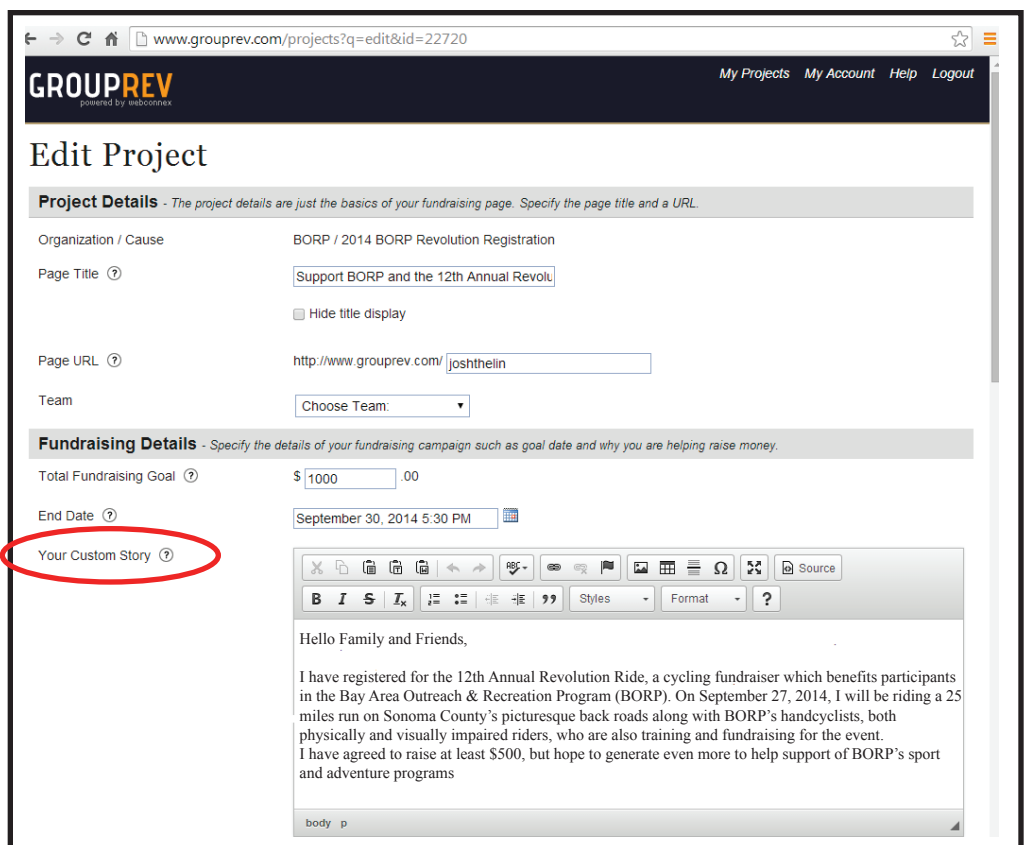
www.grouprev.com/projects?q=edit&id=22720

GROUPREV
powered by webconnex

My Projects My Account Help Logout

Edit Project

Project Details - The project details are just the basics of your fundraising page. Specify the page title and a URL.

Organization / Cause BORP / 2014 BORP Revolution Registration

Page Title ? Support BORP and the 12th Annual Revolu

Hide title display

Page URL ? http://www.grouprev.com/ joshthelin

Team Choose Team:

Fundraising Details - Specify the details of your fundraising campaign such as goal date and why you are helping raise money.

Total Fundraising Goal ? $ 1000 .00

End Date ? September 30, 2014 5:30 PM

Your Custom Story ?

Source

Styles Format ?

Hello Family and Friends,

I have registered for the 12th Annual Revolution Ride, a cycling fundraiser which benefits participants in the Bay Area Outreach & Recreation Program (BORP). On September 27, 2014, I will be riding a 25 miles run on Sonoma County's picturesque back roads along with BORP's handcyclists, both physically and visually impaired riders, who are also training and fundraising for the event.
I have agreed to raise at least $500, but hope to generate even more to help support of BORP's sport and adventure programs

body p